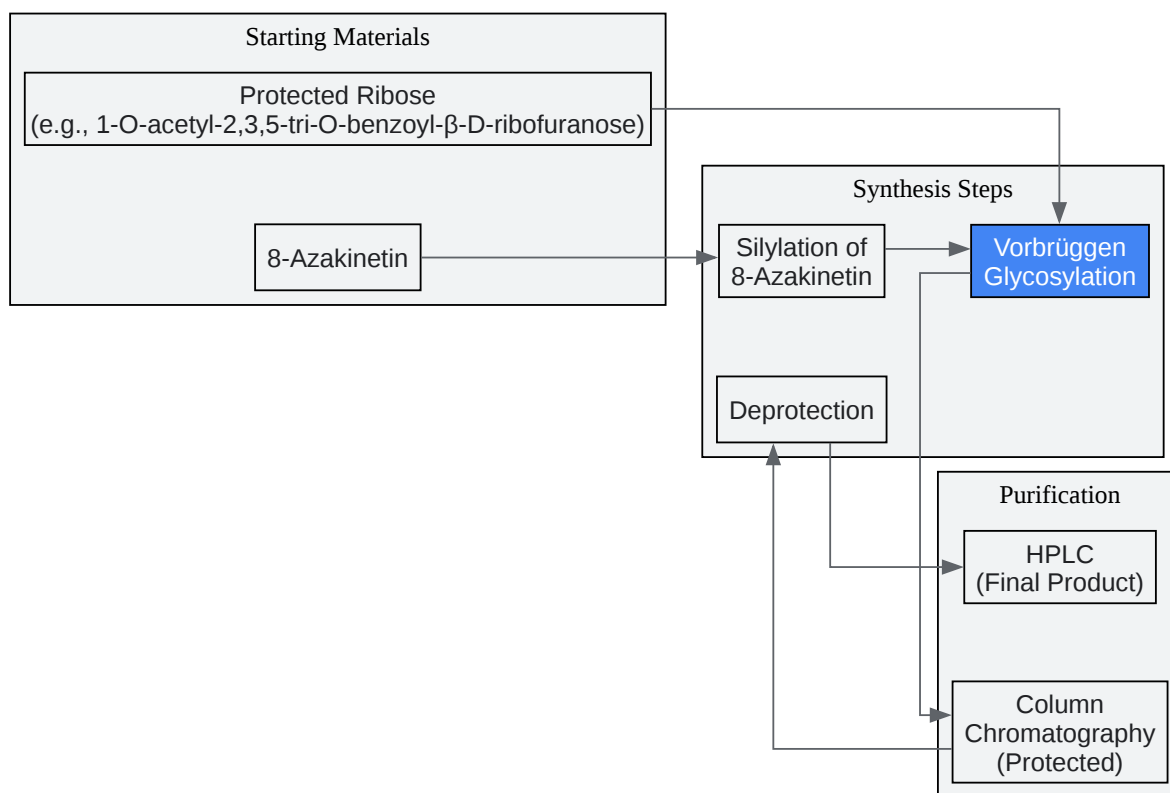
Starting Materials

Protected Ribose
(e.g., 1-O-acetyl-2,3,5-tri-O-benzoyl-β-D-ribofuranose)

8-Azakinetin

Synthesis Steps

Silylation of 8-Azakinetin

Vorbrüggen Glycosylation

Deprotection

Purification

HPLC
(Final Product)

Column Chromatography
(Protected)